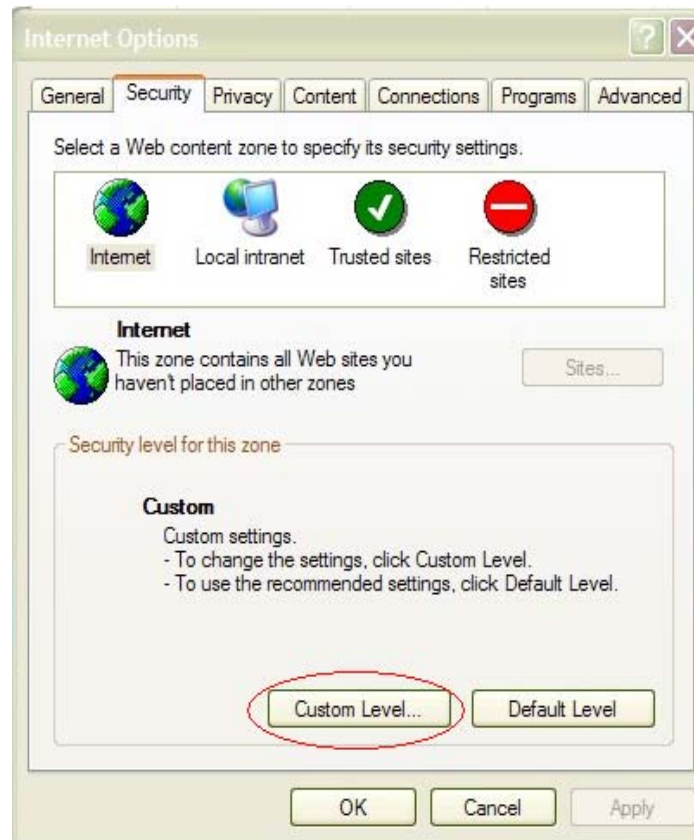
Internet Options

General Security Privacy Content Connections Programs Advanced

Select a Web content zone to specify its security settings.

Internet Local intranet Trusted sites Restricted sites

Internet
This zone contains all Web sites you haven't placed in other zones

Sites...

Security level for this zone

Custom
Custom settings.
- To change the settings, click Custom Level.
- To use the recommended settings, click Default Level.

Custom Level... Default Level

OK Cancel Apply